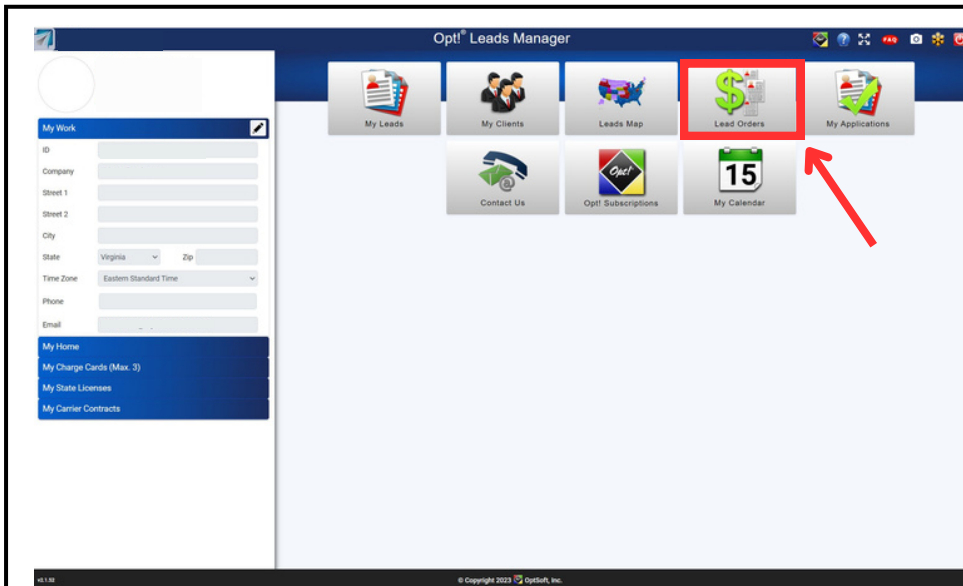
Opt!® Leads Manager

FAQ

My Work
ID
Company
Street 1
Street 2
City
State Virginia
Zip
Time Zone Eastern Standard Time
Phone
Email

My Home
My Charge Cards (Max. 3)
My State Licenses
My Carrier Contracts

My Leads
My Clients
Leads Map
Lead Orders
My Applications
Contact Us
Opt!
Opt! Subscriptions
15
My Calendar

v2.1.92
© Copyright 2023 OptSoft, Inc.